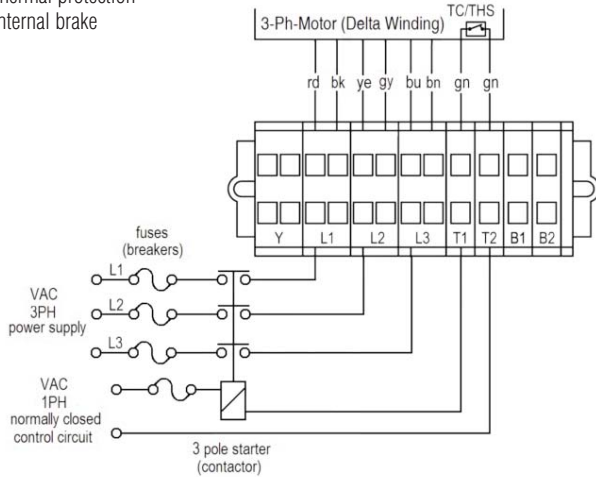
hermal protection
nternal brake

3-Ph-Motor (Delta Winding)

TC/THS

rd bk ye gy bu bn gn gn

Y L1 L2 L3 T1 T2 B1 B2

fuses
(breakers)

L1

L2

L3

VAC
3PH
power supply

VAC
1PH
normally closed
control circuit

3 pole starter
(contactor)